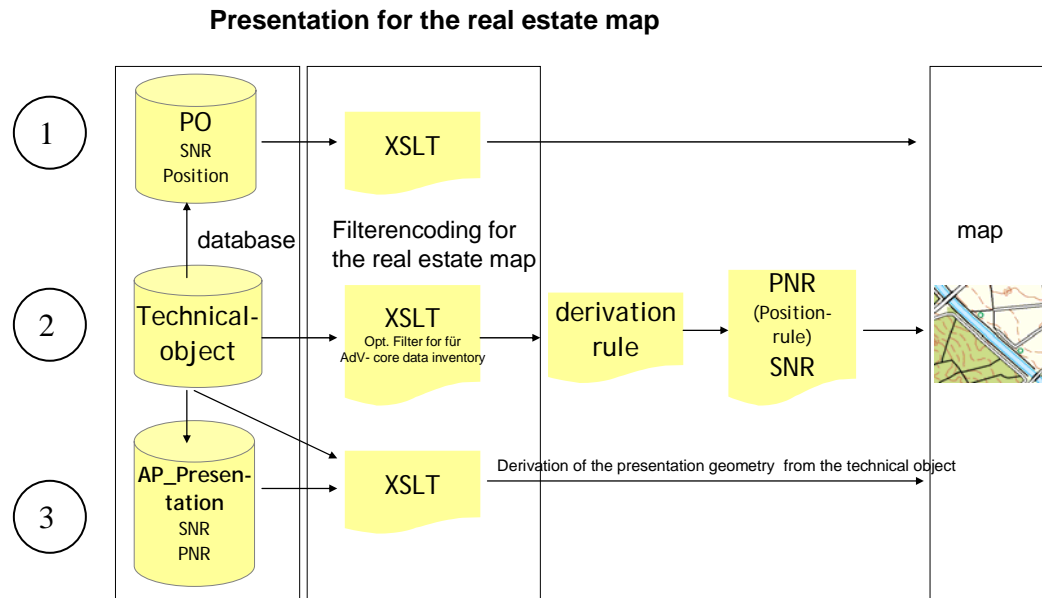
Presentation for the real estate map

1

PO
SNR
Position

XSLT

database

Filterencoding for the real estate map

map

2

Technical-object

XSLT
Opt. Filter for für AdV- core data inventory

derivation rule

PNR
(Position-rule)
SNR

AP_Presentation
SNR
PNR

XSLT

Derivation of the presentation geometry from the technical object

3